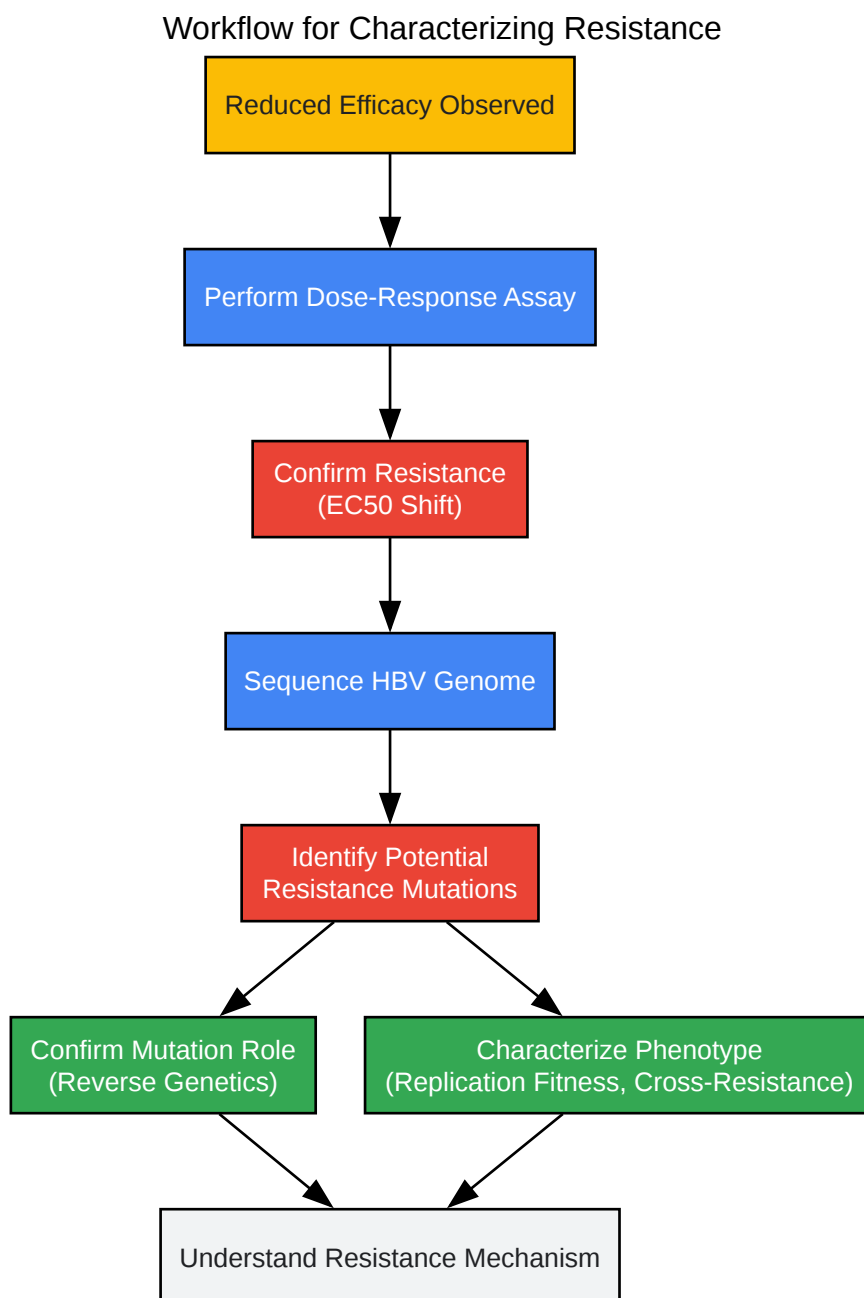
Workflow for Characterizing Resistance

Reduced Efficacy Observed

Perform Dose-Response Assay

Confirm Resistance
(EC50 Shift)

Sequence HBV Genome

Identify Potential
Resistance Mutations

Confirm Mutation Role
(Reverse Genetics)

Characterize Phenotype
(Replication Fitness, Cross-Resistance)

Understand Resistance Mechanism